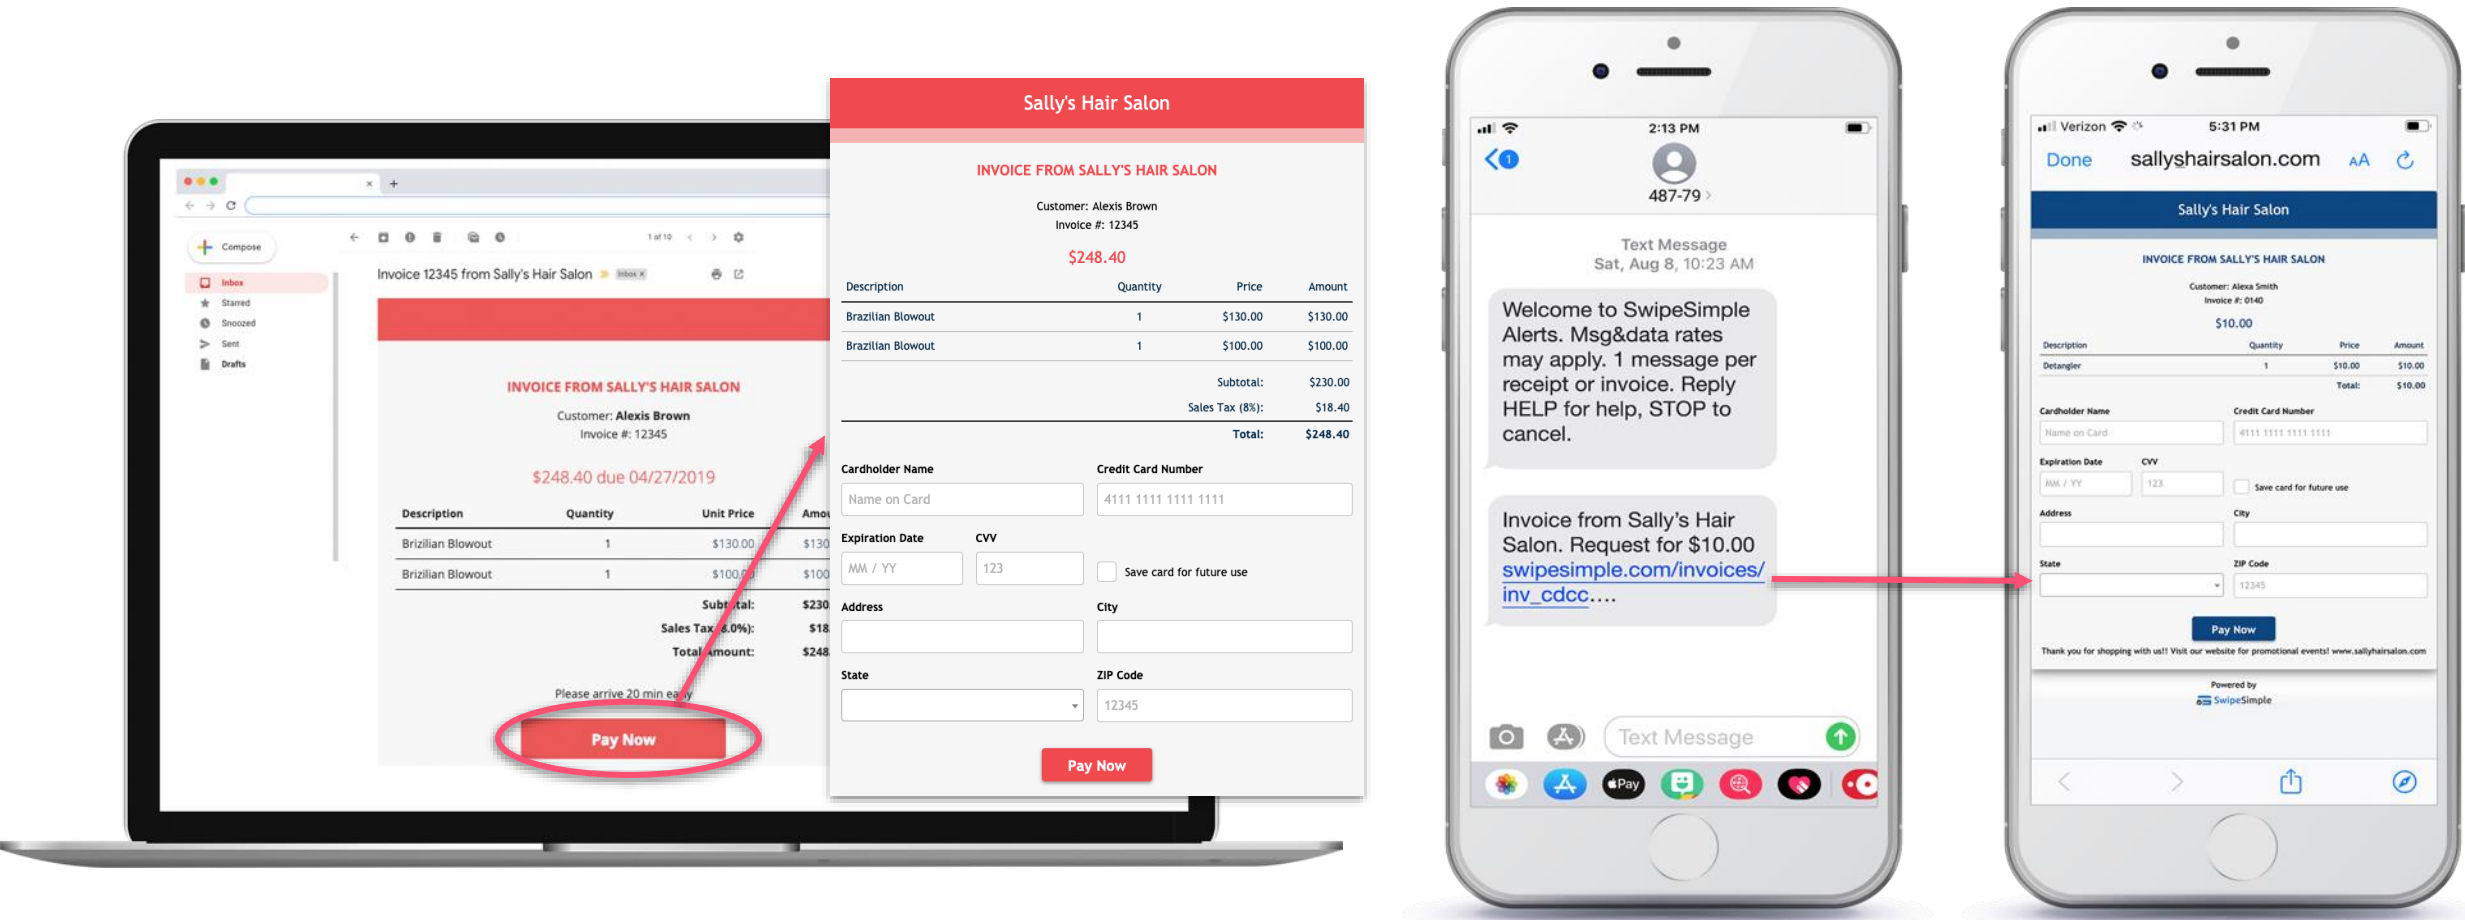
Compose
Inbox
Starred
Snoozed
Sent
Drafts

1 of 10

Invoice 12345 from Sally's Hair Salon Inbox ×

INVOICE FROM SALLY'S HAIR SALON
Customer: Alexis Brown
Invoice #: 12345

$248.40 due 04/27/2019

| Description | Quantity | Unit Price | Amou |
|---|---|---|---|
| Brizilian Blowout | 1 | \$130.00 | \$130 |
| Brizilian Blowout | 1 | \$100.00 | \$100 |

Subtotal: \$230
Sales Tax (8.0%): \$18
Total Amount: \$248

Please arrive 20 min early

Pay Now

Sally's Hair Salon

INVOICE FROM SALLY'S HAIR SALON
Customer: Alexis Brown
Invoice #: 12345
$248.40

| Description | Quantity | Price | Amount |
|---|---|---|---|
| Brazilian Blowout | 1 | \$130.00 | \$130.00 |
| Brazilian Blowout | 1 | \$100.00 | \$100.00 |

Subtotal: \$230.00
Sales Tax (8%): \$18.40
Total: \$248.40

Cardholder Name
Name on Card
Credit Card Number
4111 1111 1111 1111
Expiration Date
MM / YY
CVV
123
Save card for future use
Address
City
State
ZIP Code
12345
Pay Now

2:13 PM
1
487-79 >
Text Message
Sat, Aug 8, 10:23 AM
Welcome to SwipeSimple Alerts. Msg&data rates may apply. 1 message per receipt or invoice. Reply HELP for help, STOP to cancel.
Invoice from Sally's Hair Salon. Request for $10.00 swipesimple.com/invoices/inv_cdcc....
Text Message
Pay

Verizon 5:31 PM
Done sallyshairsalon.com AA
Sally's Hair Salon
INVOICE FROM SALLY'S HAIR SALON
Customer: Alexa Smith
Invoice #: 0140
$10.00

| Description | Quantity | Price | Amount |
|---|---|---|---|
| Detangler | 1 | \$10.00 | \$10.00 |

Total: \$10.00

Cardholder Name
Name on Card
Credit Card Number
4111 1111 1111 1111
Expiration Date
MM / YY
CVV
123
Save card for future use
Address
City
State
ZIP Code
12345
Pay Now
Thank you for shopping with us!! Visit our website for promotional events! www.sallyhairsalon.com
Powered by
SwipeSimple